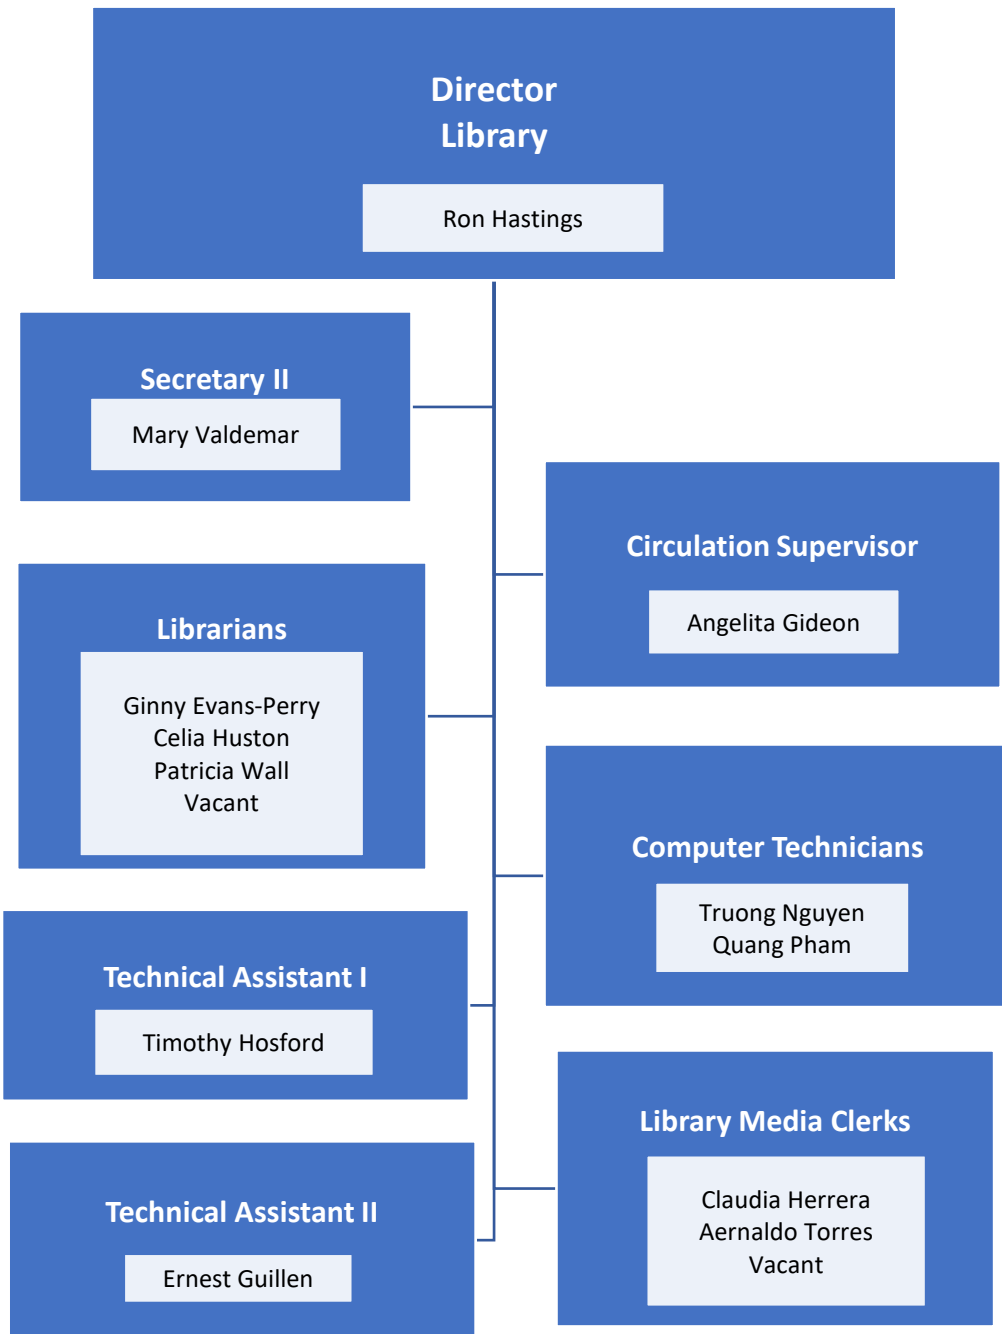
Director
Library

Ron Hastings

Secretary II

Mary Valdemar

Circulation Supervisor

Angelita Gideon

Librarians

Ginny Evans-Perry
Celia Huston
Patricia Wall
Vacant

Computer Technicians

Truong Nguyen
Quang Pham

Technical Assistant I

Timothy Hosford

Library Media Clerks

Claudia Herrera
Aernaldo Torres
Vacant

Technical Assistant II

Ernest Guillen